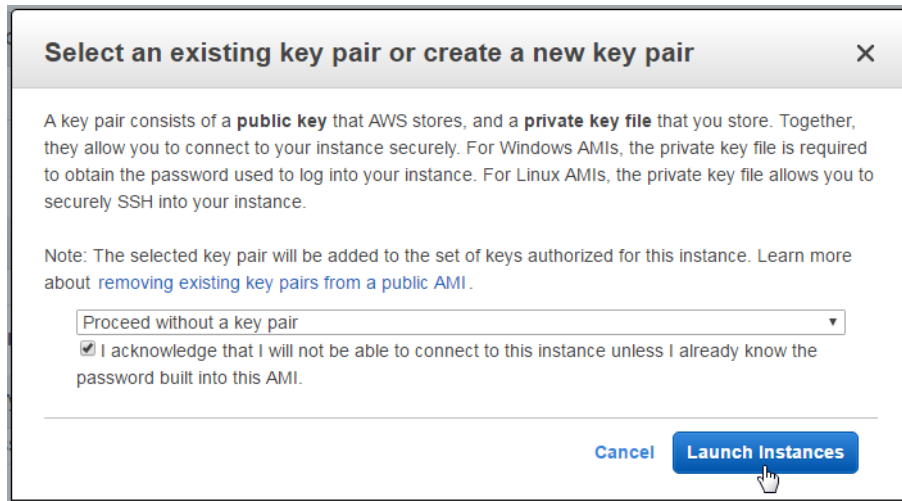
Select an existing key pair or create a new key pair

×

A key pair consists of a **public key** that AWS stores, and a **private key file** that you store. Together, they allow you to connect to your instance securely. For Windows AMIs, the private key file is required to obtain the password used to log into your instance. For Linux AMIs, the private key file allows you to securely SSH into your instance.

Note: The selected key pair will be added to the set of keys authorized for this instance. Learn more about removing existing key pairs from a public AMI.

Proceed without a key pair ▾

☑ I acknowledge that I will not be able to connect to this instance unless I already know the password built into this AMI.

Cancel

Launch Instances